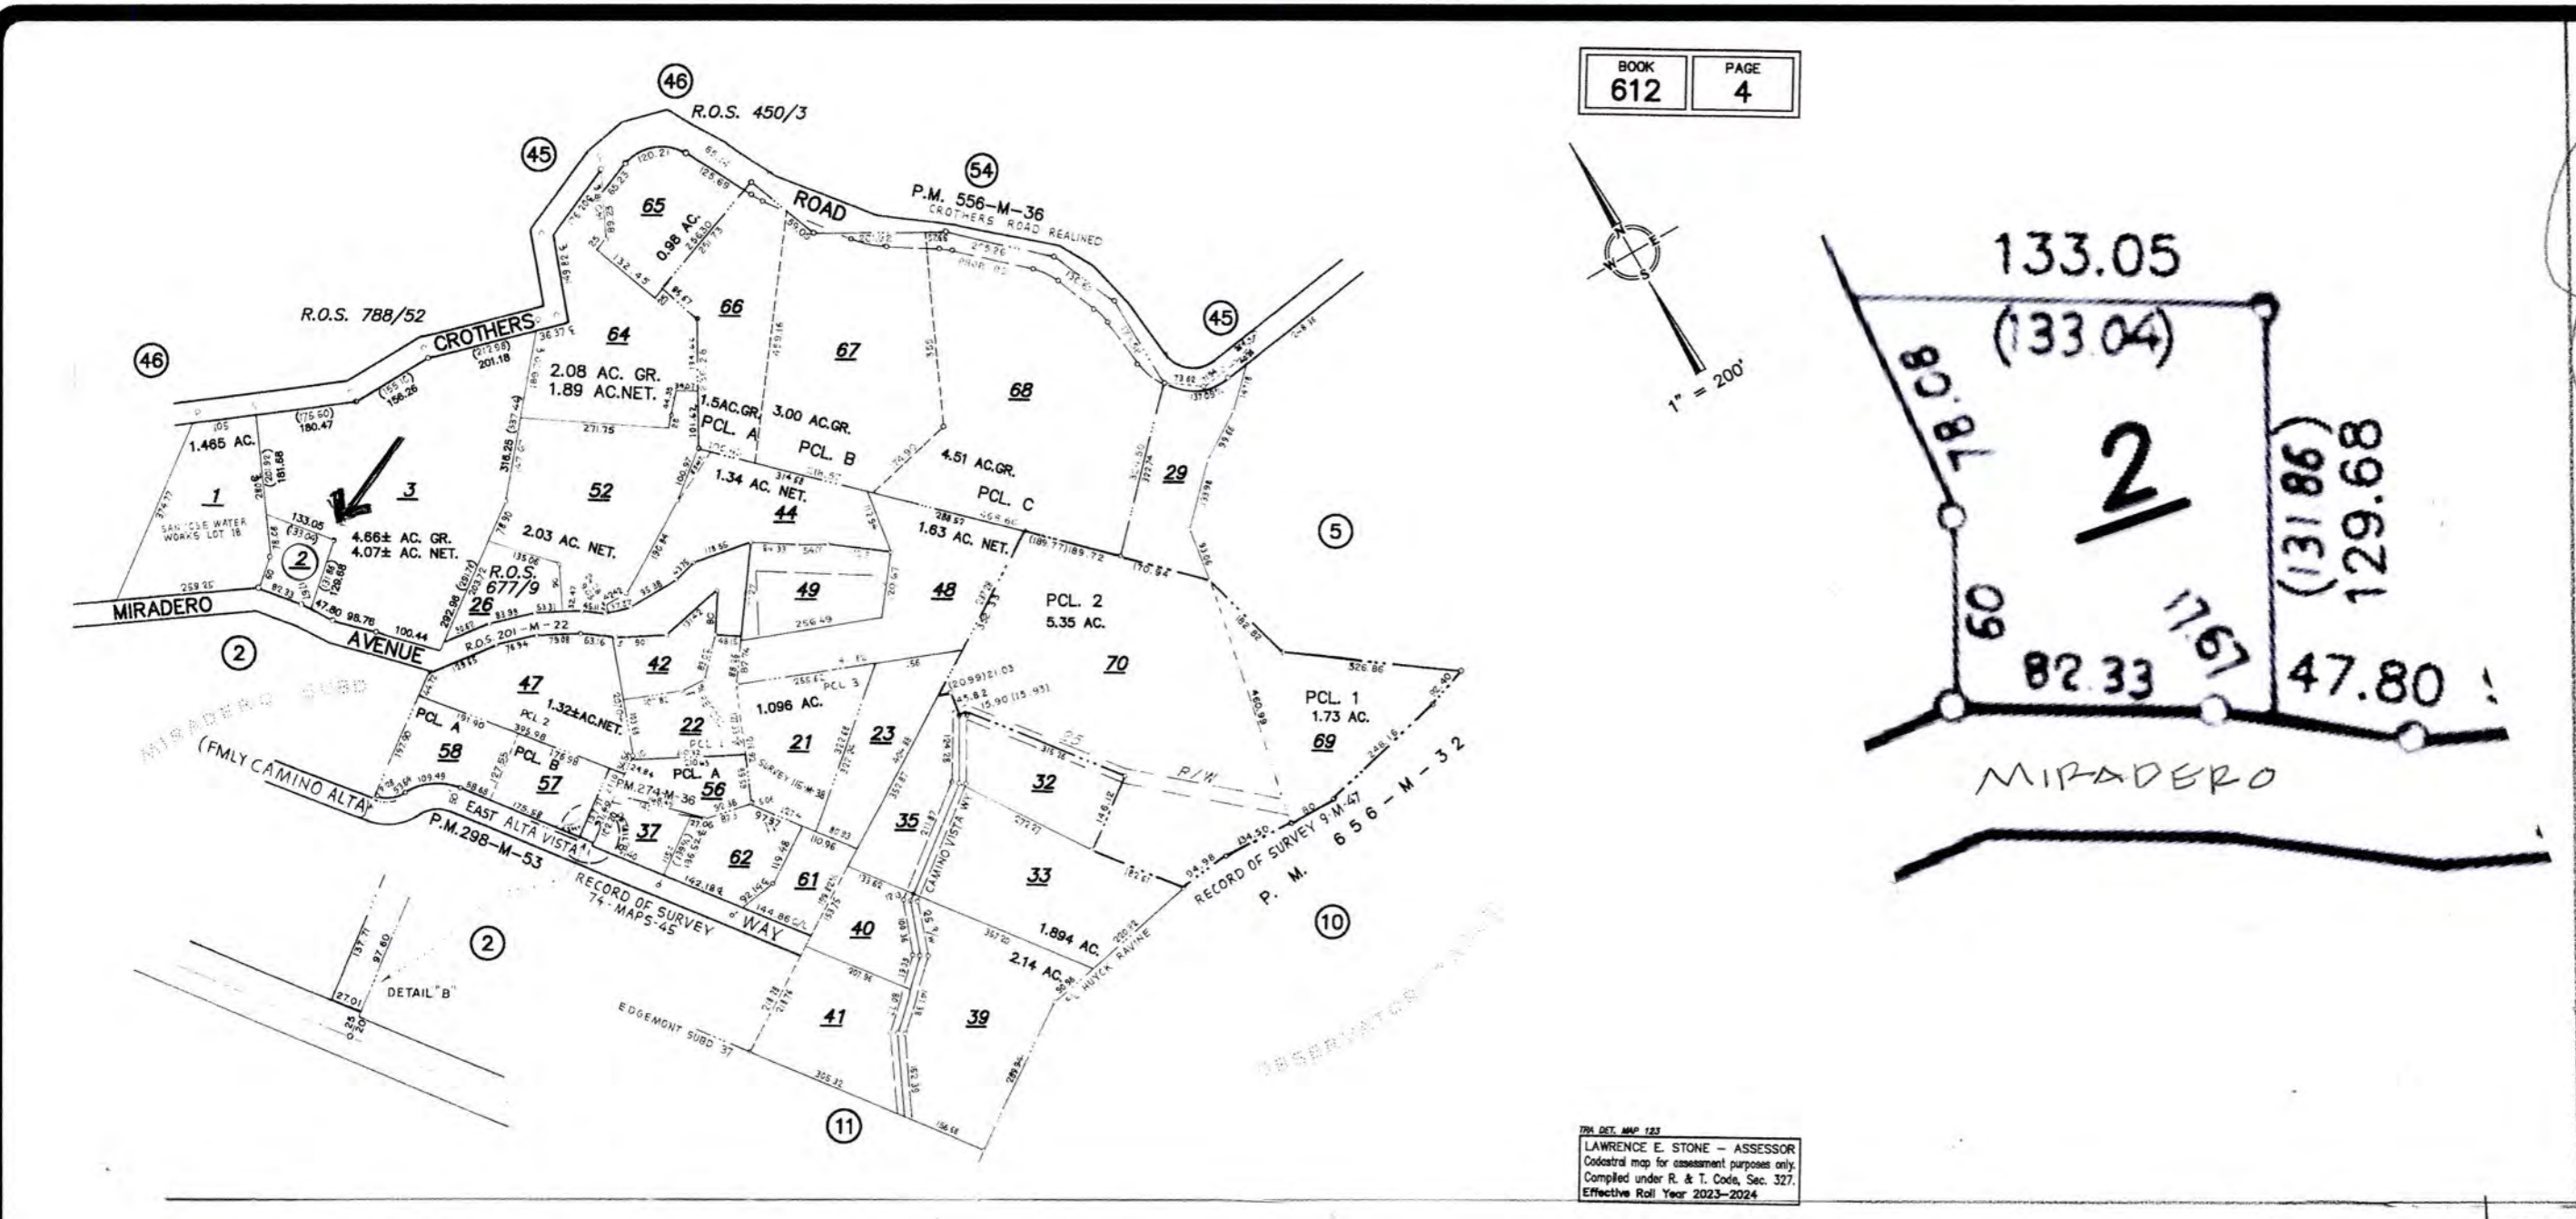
| BOOK | PAGE |
|---|---|
| 612 | 4 |

46
R.O.S. 450/3
45
54
P.M. 556-M-36
CROTHERS ROAD REALINED
ROAD
65
0.98 AC.
66
67
68
45
R.O.S. 788/52
CROTHERS
46
64
2.08 AC. GR.
1.89 AC.NET.
1.5AC.GR.
PCL. A
3.00 AC.GR.
PCL. B
4.51 AC.GR.
PCL. C
29
1.465 AC.
1
SAN JOSE WATER WORKS LOT 18
3
4.66± AC. GR.
4.07± AC. NET.
2
52
1.34 AC. NET.
44
2.03 AC. NET.
1.63 AC. NET.
5
R.O.S. 677/9
26
49
48
PCL. 2
5.35 AC.
MIRADERO
AVENUE
R.O.S. 201-M-22
2
47
42
70
PCL. 3
1.096 AC.
PCL. 1
1.73 AC.
69
MIRADERO SUBD
(FMLY CAMINO ALTA)
PCL. A
58
PCL. 2
1.32±AC.NET.
PCL. B
57
22
21
23
PCL. A
56
P.M.274-M-36
SURVEY 115-M-38
32
R/W
EAST ALTA VISTA
P.M.298-M-53
37
62
61
35
CAMINO VISTA WY
33
RECORD OF SURVEY 74-MAPS-45
WAY
40
1.894 AC.
2.14 AC.
HUYCK RAVINE
RECORD OF SURVEY 9-M-47
P. M. 656-M-32
10
2
DETAIL "B"
EDGEMONT SUBD 37
41
39
OBSERVATORY
11

1" = 200'

133.05
(133.04)
78.08
2
(131.86)
129.68
60
82.33
(17.67)
47.80
MIRADERO

TRA DET. MAP 123
LAWRENCE E. STONE – ASSESSOR
Cadastral map for assessment purposes only.
Compiled under R. & T. Code, Sec. 327.
Effective Roll Year 2023–2024